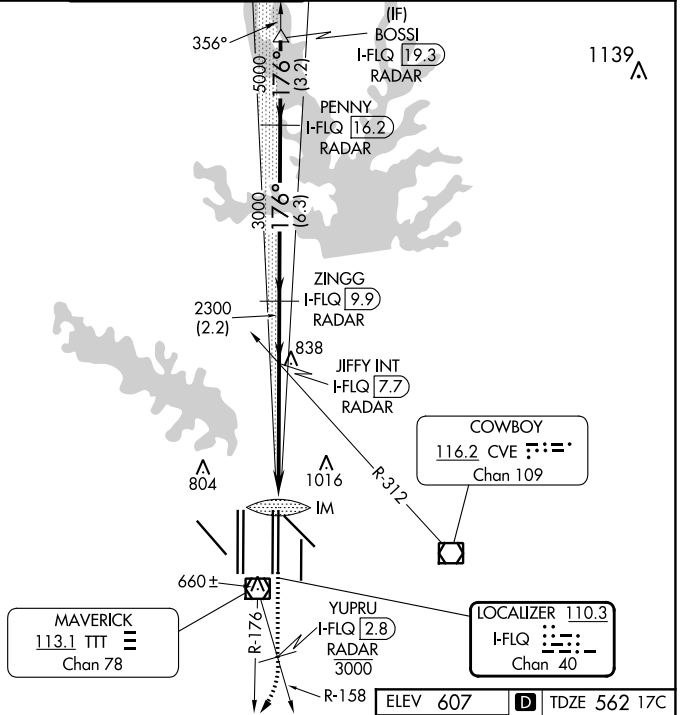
356°

(IF)
BOSSI
I-FLQ 19.3
RADAR

1139

5000
176°
(3.2)

PENNY
I-FLQ 16.2
RADAR

3000
176°
(6.3)

ZINGG
I-FLQ 9.9
RADAR

2300
(2.2)

838

JIFFY INT
I-FLQ 7.7
RADAR

COWBOY
116.2 CVE
Chan 109

R-312

804

1016

IM

660±

MAVERICK
113.1 TTT
Chan 78

R-176

YUPRU
I-FLQ 2.8
RADAR
3000

LOCALIZER 110.3
I-FLQ
Chan 40

R-158

ELEV 607

D TDZE 562 17C